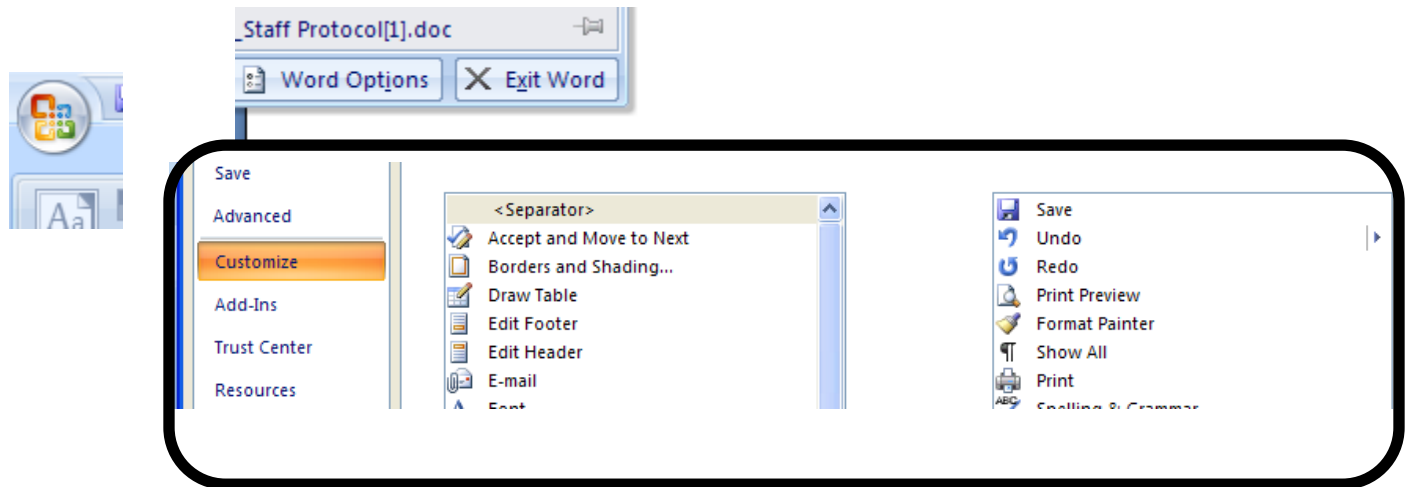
_Staff Protocol[1].doc

Word Options
Exit Word

Save
Advanced
Customize
Add-Ins
Trust Center
Resources

<Separator>
Accept and Move to Next
Borders and Shading...
Draw Table
Edit Footer
Edit Header
E-mail
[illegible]

Save
Undo
Redo
Print Preview
Format Painter
Show All
Print
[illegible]